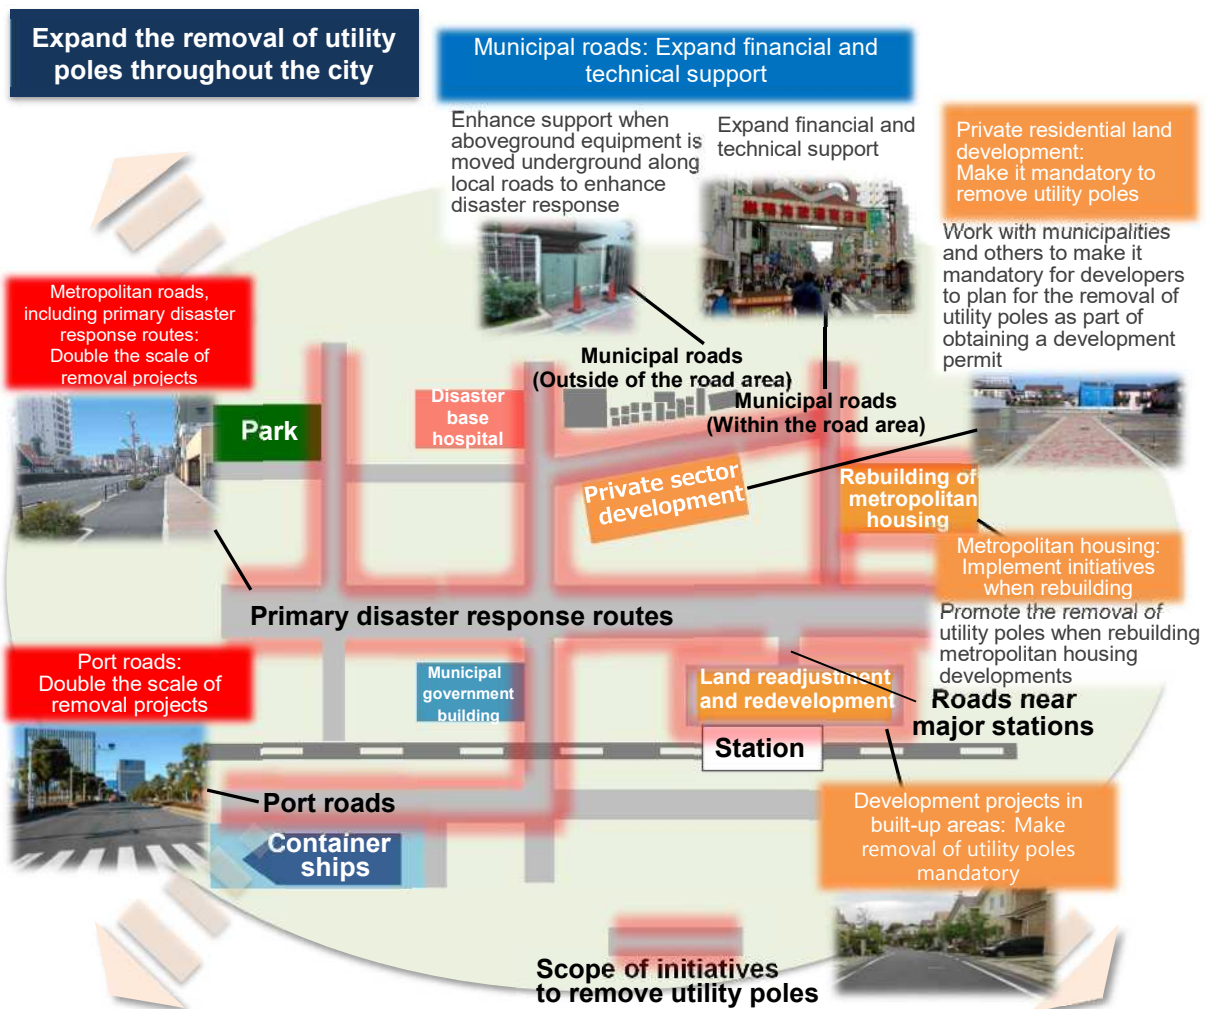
Expand the removal of utility poles throughout the city

Municipal roads: Expand financial and technical support

Enhance support when aboveground equipment is moved underground along local roads to enhance disaster response

Expand financial and technical support

Private residential land development: Make it mandatory to remove utility poles

Work with municipalities and others to make it mandatory for developers to plan for the removal of utility poles as part of obtaining a development permit

Metropolitan roads, including primary disaster response routes: Double the scale of removal projects

Park

Disaster base hospital

Municipal roads (Outside of the road area)

Municipal roads (Within the road area)

Private sector development

Rebuilding of metropolitan housing

Metropolitan housing: Implement initiatives when rebuilding

Promote the removal of utility poles when rebuilding metropolitan housing developments

Primary disaster response routes

Port roads: Double the scale of removal projects

Municipal government building

Land readjustment and redevelopment

Roads near major stations

Station

Port roads

Container ships

Development projects in built-up areas: Make removal of utility poles mandatory

Scope of initiatives to remove utility poles